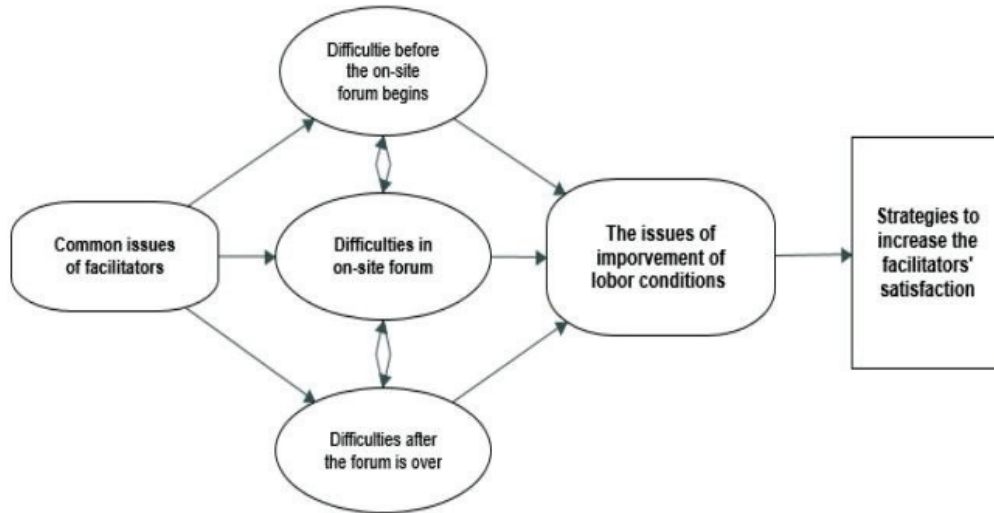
Difficultie before the on-site forum begins

Common issues of facilitators

Difficulties in on-site forum

The issues of imporvement of lobor conditions

Strategies to increase the facilitators' satisfaction

Difficulties after the forum is over